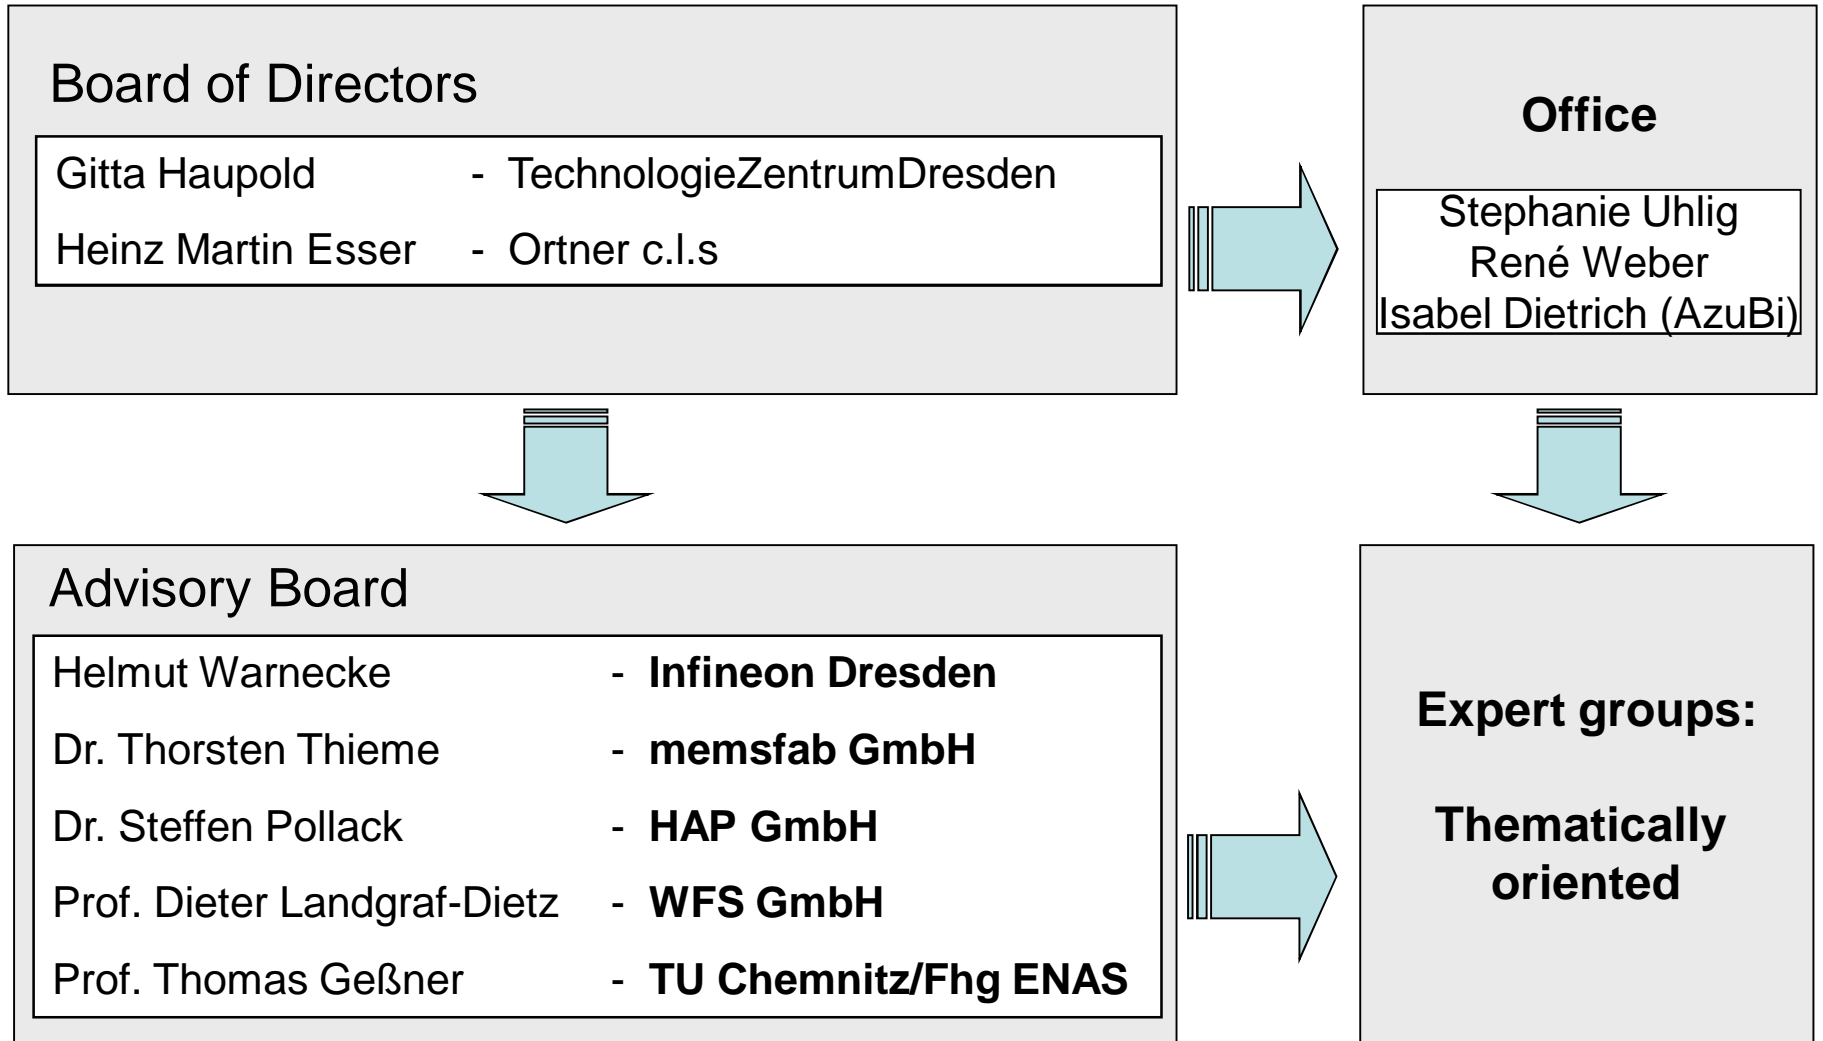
Board of Directors

Gitta Haupold - TechnologieZentrumDresden

Heinz Martin Esser - Ortner c.l.s

Office

Stephanie Uhlig
René Weber
Isabel Dietrich (AzuBi)

Advisory Board

Helmut Warnecke - **Infineon Dresden**

Dr. Thorsten Thieme - **memsfab GmbH**

Dr. Steffen Pollack - **HAP GmbH**

Prof. Dieter Landgraf-Dietz - **WFS GmbH**

Prof. Thomas Geßner - **TU Chemnitz/Fhg ENAS**

**Expert groups:**

**Thematically oriented**